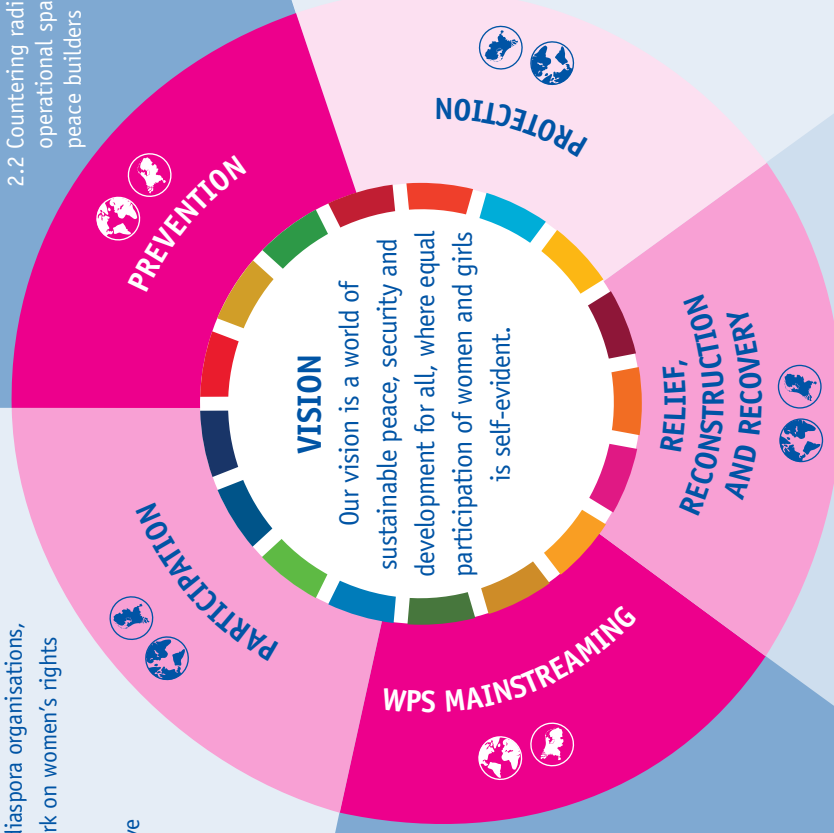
2.2 Countering radi
operational spa
peace builders

PREVENTION

PROTECTION

RELIEF, RECONSTRUCTION AND RECOVERY

WPS MAINSTREAMING

PARTICIPATION

VISION
Our vision is a world of sustainable peace, security and development for all, where equal participation of women and girls is self-evident.

iaspora organisations,
rk on women's rights
ve